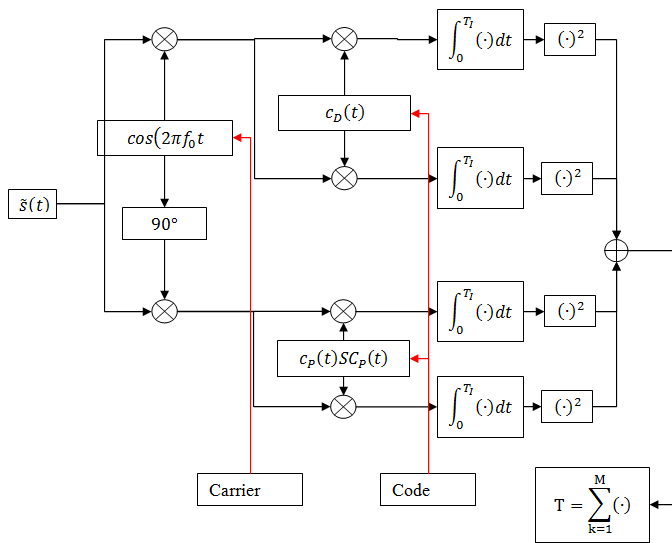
$\tilde{s}(t)$

$cos(2\pi f_0 t$

90°

$c_D(t)$

$c_P(t)SC_P(t)$

$\int_0^{T_I}(\cdot)dt$

$(\cdot)^2$

$\int_0^{T_I}(\cdot)dt$

$(\cdot)^2$

$\int_0^{T_I}(\cdot)dt$

$(\cdot)^2$

$\int_0^{T_I}(\cdot)dt$

$(\cdot)^2$

Carrier

Code

$T = \sum_{k=1}^{M}(\cdot)$